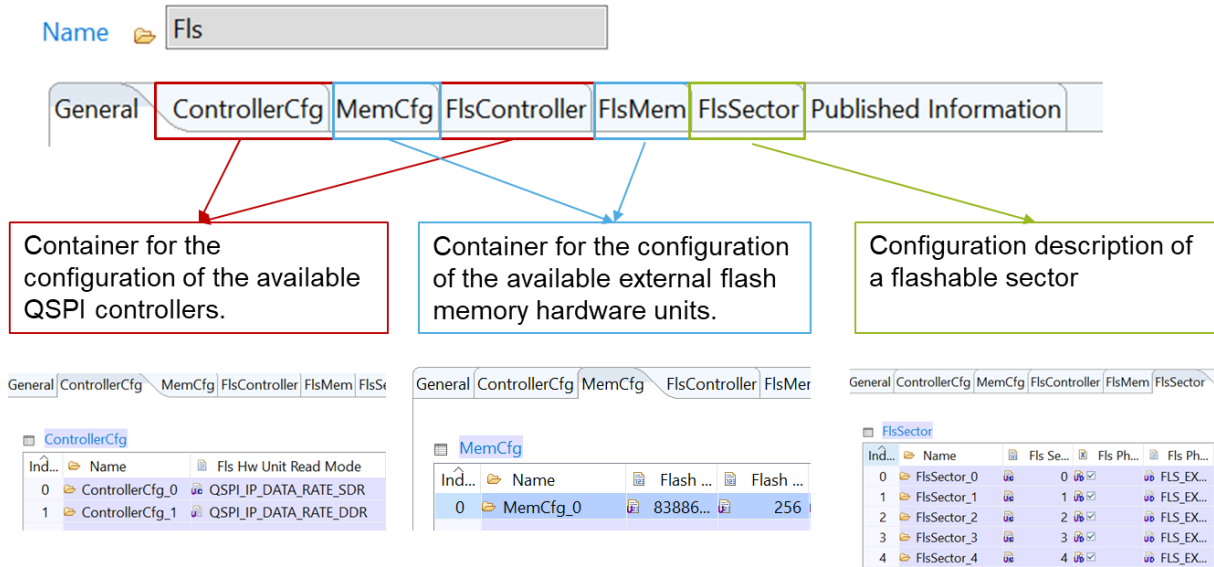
Name Fls

General ControllerCfg MemCfg FlsController FlsMem FlsSector Published Information

Container for the configuration of the available QSPI controllers.

Container for the configuration of the available external flash memory hardware units.

Configuration description of a flashable sector

General ControllerCfg MemCfg FlsController FlsMem FlsSe

ControllerCfg

| Ind... | Name | Fls Hw Unit Read Mode |
|---|---|---|
| 0 | ControllerCfg_0 | QSPI_IP_DATA_RATE_SDR |
| 1 | ControllerCfg_1 | QSPI_IP_DATA_RATE_DDR |

General ControllerCfg MemCfg FlsController FlsMen

MemCfg

| Ind... | Name | Flash ... | Flash ... |
|---|---|---|---|
| 0 | MemCfg_0 | 83886... | 256 |

General ControllerCfg MemCfg FlsController FlsMem FlsSector

FlsSector

| Ind... | Name | Fls Se... | Fls Ph... | Fls Ph... |
|---|---|---|---|---|
| 0 | FlsSector_0 | 0 | | FLS_EX... |
| 1 | FlsSector_1 | 1 | | FLS_EX... |
| 2 | FlsSector_2 | 2 | | FLS_EX... |
| 3 | FlsSector_3 | 3 | | FLS_EX... |
| 4 | FlsSector_4 | 4 | | FLS_EX... |